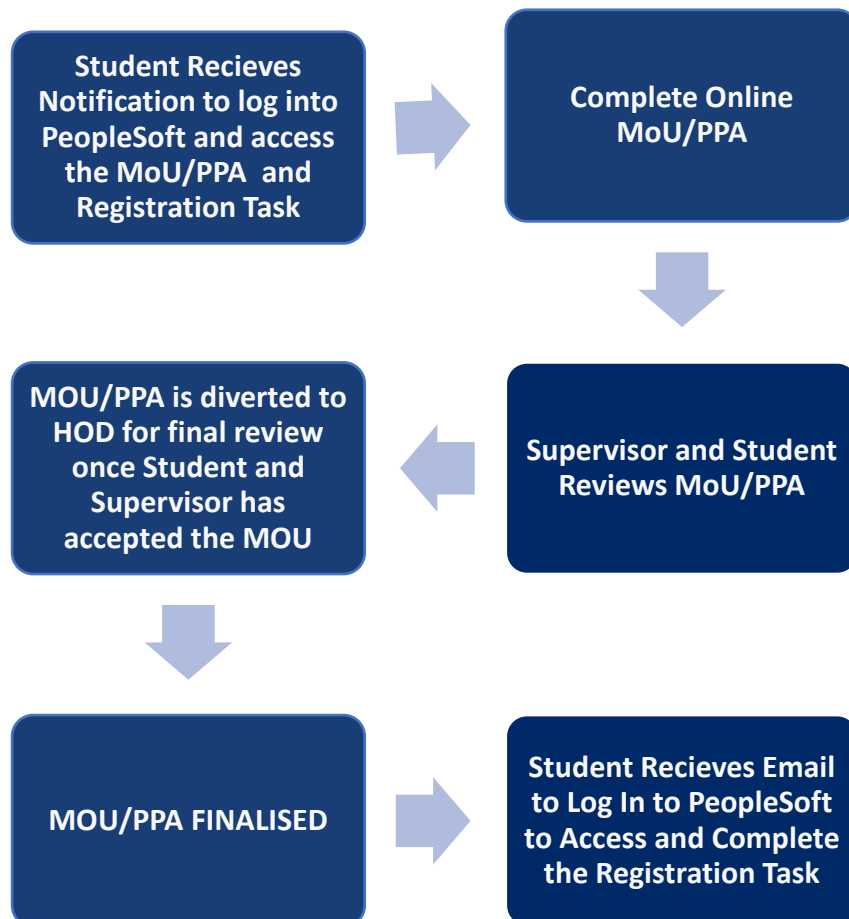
Student Recieves Notification to log into PeopleSoft and access the MoU/PPA and Registration Task

Complete Online MoU/PPA

Supervisor and Student Reviews MoU/PPA

MOU/PPA is diverted to HOD for final review once Student and Supervisor has accepted the MOU

MOU/PPA FINALISED

Student Recieves Email to Log In to PeopleSoft to Access and Complete the Registration Task